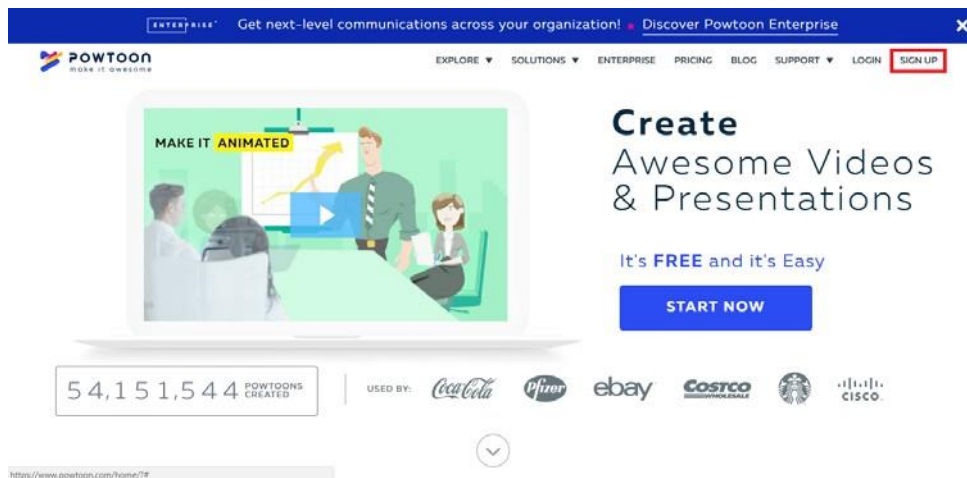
ENTERPRISE Get next-level communications across your organization! • Discover Powtoon Enterprise ×

POWTOON make it awesome

EXPLORE ▼ SOLUTIONS ▼ ENTERPRISE PRICING BLOG SUPPORT ▼ LOGIN SIGN UP

MAKE IT ANIMATED

Create
Awesome Videos
& Presentations

It's FREE and it's Easy

START NOW

54,151,544 POWTOONS CREATED

USED BY: Coca-Cola Pfizer ebay COSTCO WHOLESALE CISCO

https://www.powtoon.com/home/?#